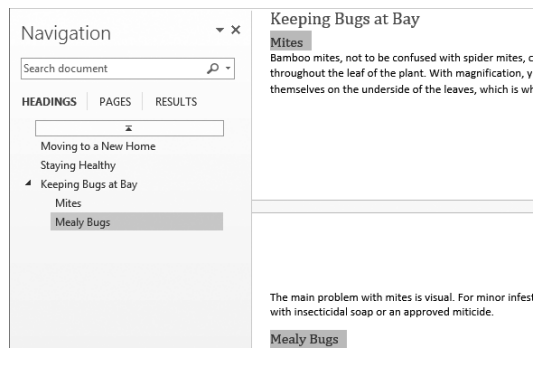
Navigation

Search document

HEADINGS PAGES RESULTS

Moving to a New Home
Staying Healthy
Keeping Bugs at Bay
Mites
Mealy Bugs

Keeping Bugs at Bay

Mites

Bamboo mites, not to be confused with spider mites, c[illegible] throughout the leaf of the plant. With magnification, y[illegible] themselves on the underside of the leaves, which is wh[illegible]

The main problem with mites is visual. For minor infest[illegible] with insecticidal soap or an approved miticide.

Mealy Bugs